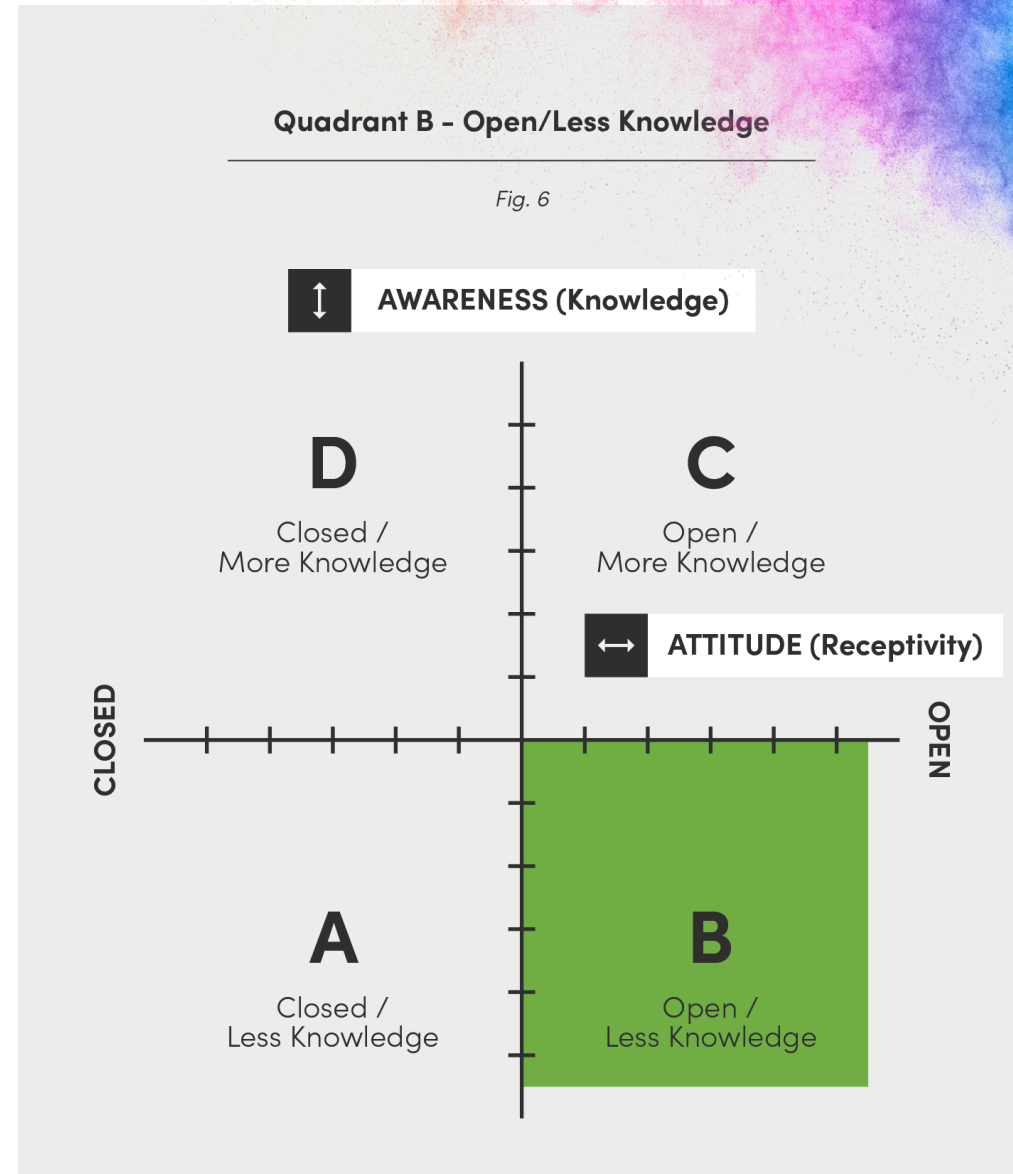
Quadrant B - Open/Less Knowledge

Fig. 6

AWARENESS (Knowledge)

D
Closed / More Knowledge

C
Open / More Knowledge

ATTITUDE (Receptivity)

CLOSED

OPEN

A
Closed / Less Knowledge

B
Open / Less Knowledge